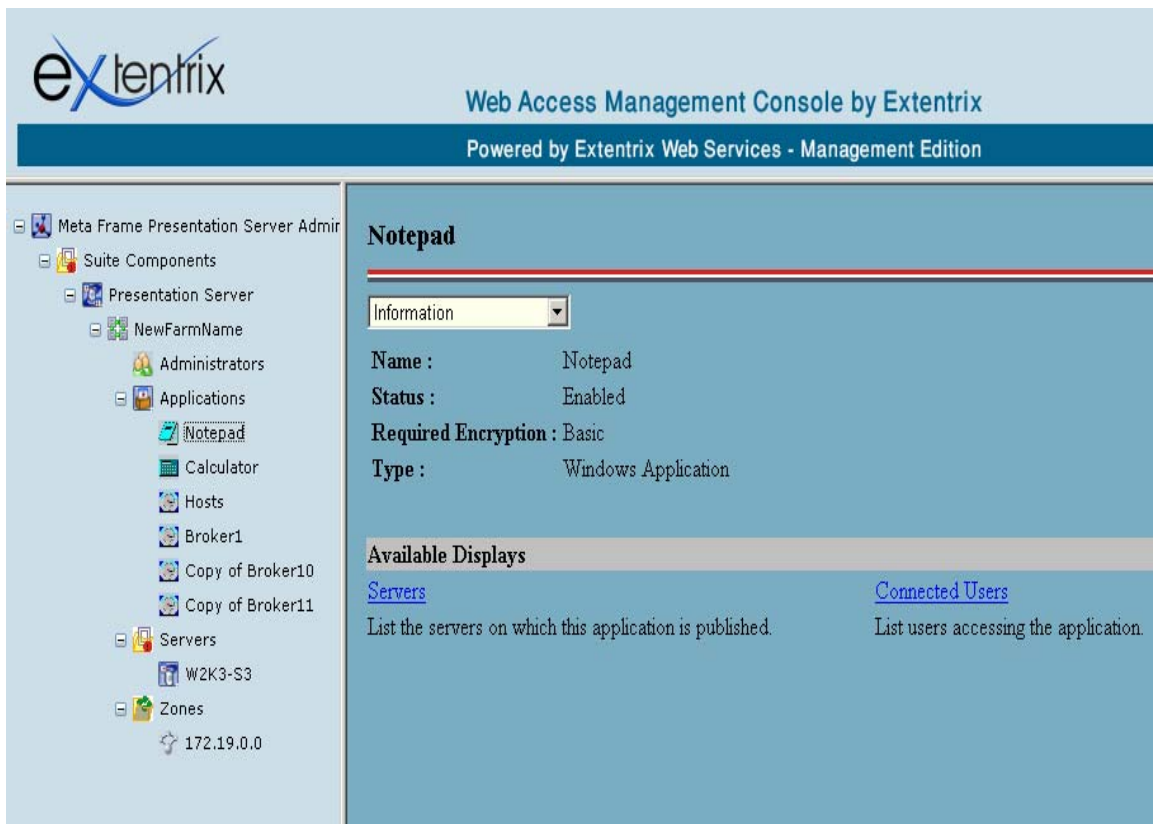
extentrix

Web Access Management Console by Extentrix

Powered by Extentrix Web Services - Management Edition

Meta Frame Presentation Server Admir
Suite Components
Presentation Server
NewFarmName
Administrators
Applications
Notepad
Calculator
Hosts
Broker1
Copy of Broker10
Copy of Broker11
Servers
W2K3-S3
Zones
172.19.0.0

Notepad

Information

Name : Notepad
Status : Enabled
Required Encryption : Basic
Type : Windows Application

Available Displays

Servers
List the servers on which this application is published.

Connected Users
List users accessing the application.